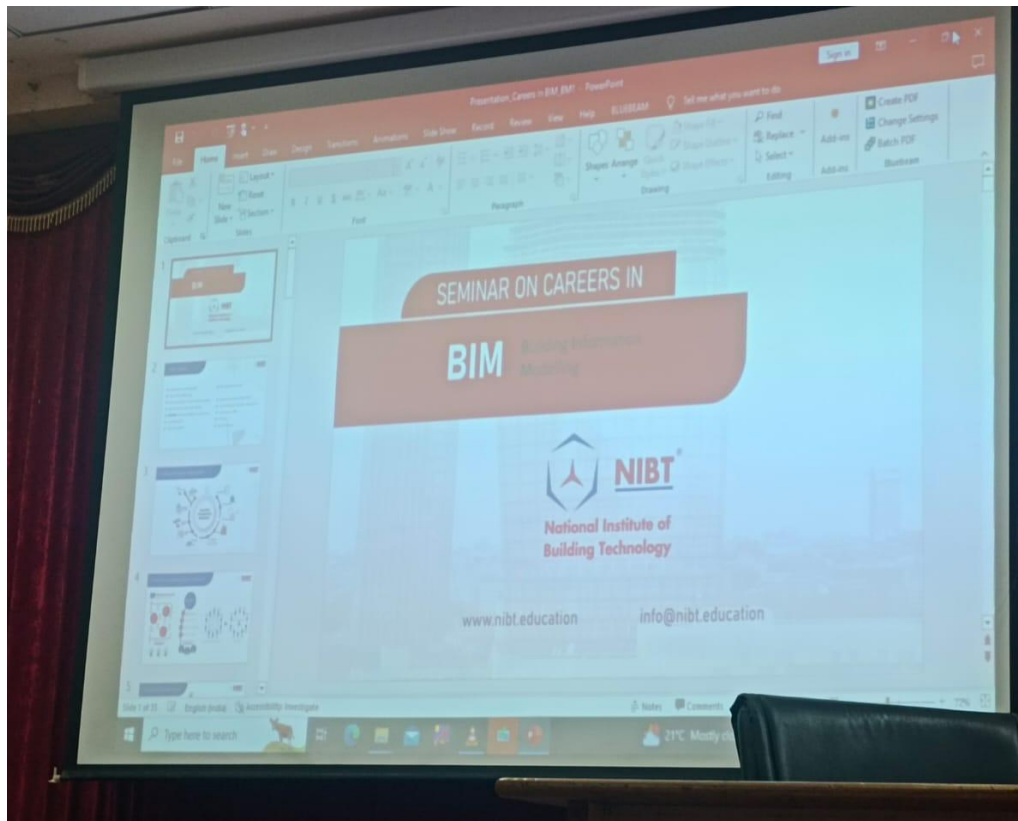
Presentation_Careers in BIM (BM) - PowerPoint

Sign in

File Home Insert Draw Design Transitions Animations Slide Show Record Review View Help BLUEBEAM Tell me what you want to do

Layout Reset Section New Slide Slides Clipboard Font Paragraph Shapes Arrange Quick Styles Shape Fill Shape Outline Shape Effects Drawing Find Replace Select Editing Add-ins Add-ins Create PDF Change Settings Batch PDF Bluebeam

SEMINAR ON CAREERS IN

BIM Building Information Modelling

NIBT®

National Institute of Building Technology

www.nibt.education

info@nibt.education

Slide 1 of 35 English (India) Accessibility: Investigate Notes Comments 77%

Type here to search

21°C Mostly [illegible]